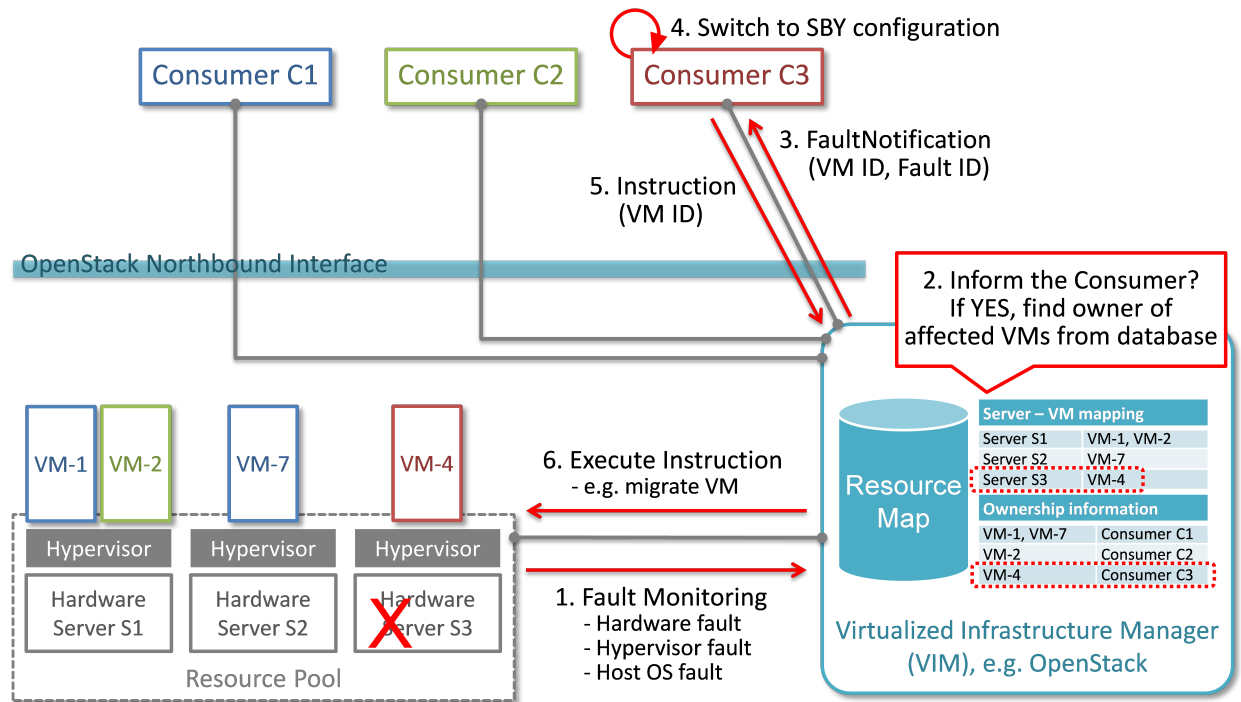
4. Switch to SBY configuration

Consumer C1

Consumer C2

Consumer C3

3. FaultNotification (VM ID, Fault ID)

5. Instruction (VM ID)

OpenStack Northbound Interface

2. Inform the Consumer? If YES, find owner of affected VMs from database

| Server – VM mapping | |
|---|---|
| Server S1 | VM-1, VM-2 |
| Server S2 | VM-7 |
| Server S3 | VM-4 |

| Ownership information | |
|---|---|
| VM-1, VM-7 | Consumer C1 |
| VM-2 | Consumer C2 |
| VM-4 | Consumer C3 |

Resource Map

VM-1

VM-2

VM-7

VM-4

6. Execute Instruction
- e.g. migrate VM

Hypervisor

Hypervisor

Hypervisor

Hardware Server S1

Hardware Server S2

Hardware Server S3

1. Fault Monitoring
- Hardware fault
- Hypervisor fault
- Host OS fault

Resource Pool

Virtualized Infrastructure Manager (VIM), e.g. OpenStack